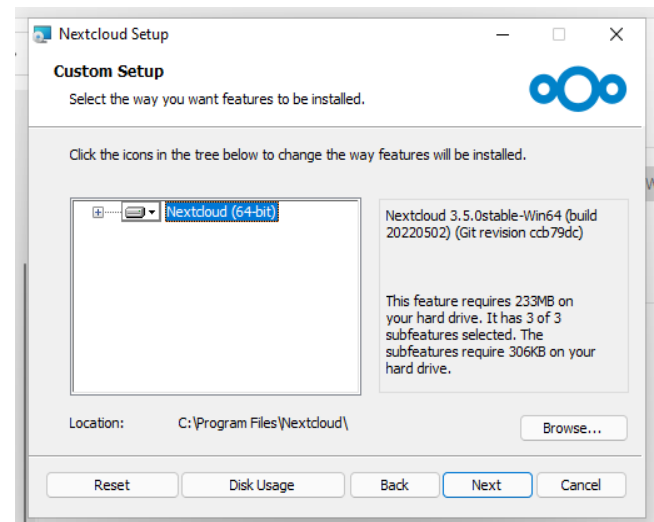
Nextcloud Setup

Custom Setup

Select the way you want features to be installed.

Click the icons in the tree below to change the way features will be installed.

Nextcloud (64-bit)

Nextcloud 3.5.0stable-Win64 (build 20220502) (Git revision ccb79dc)

This feature requires 233MB on your hard drive. It has 3 of 3 subfeatures selected. The subfeatures require 306KB on your hard drive.

Location: C:\Program Files\Nextcloud\

Browse...

Reset
Disk Usage
Back
Next
Cancel